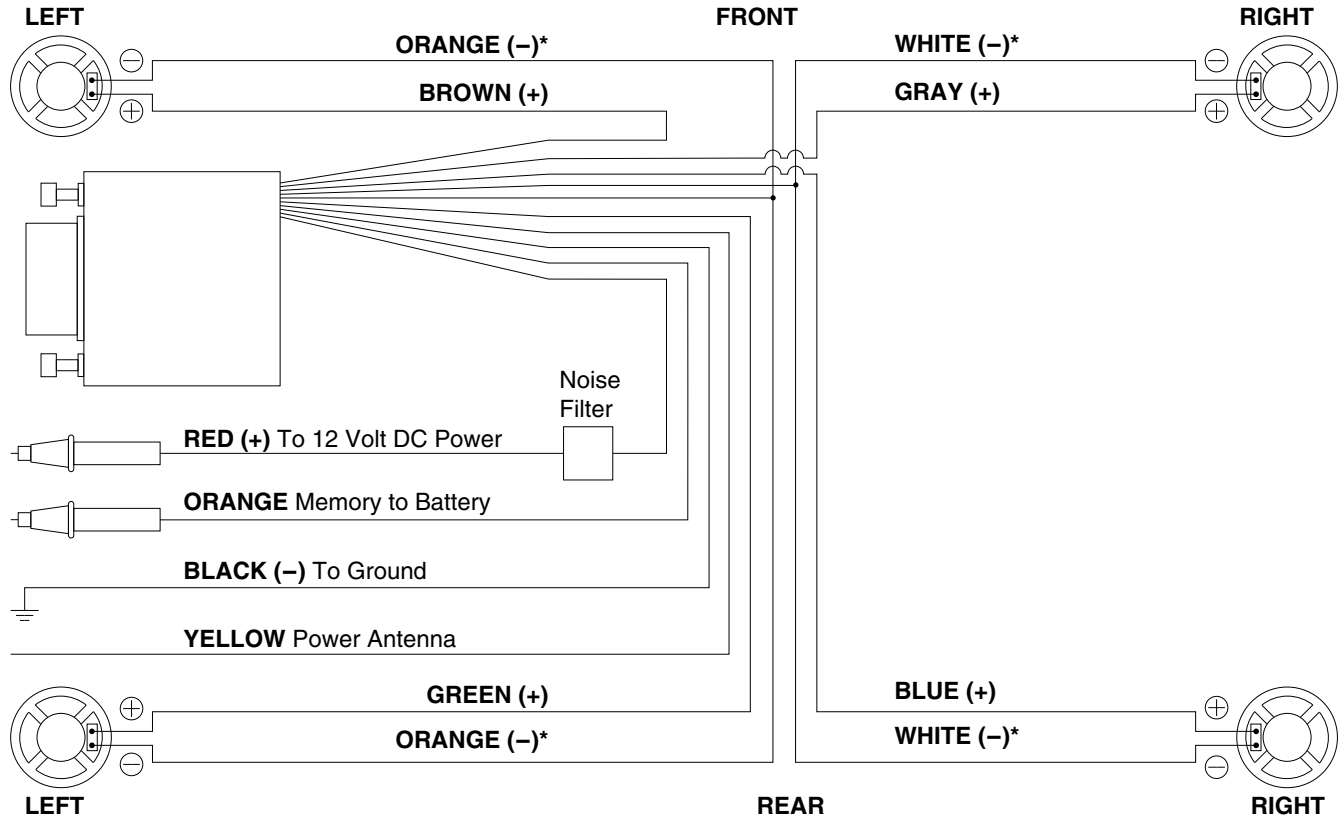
LEFT

FRONT

RIGHT

ORANGE (–)*

BROWN (+)

WHITE (–)*

GRAY (+)

Noise Filter

RED (+) To 12 Volt DC Power

ORANGE Memory to Battery

BLACK (–) To Ground

YELLOW Power Antenna

GREEN (+)

ORANGE (–)*

BLUE (+)

WHITE (–)*

LEFT

REAR

RIGHT